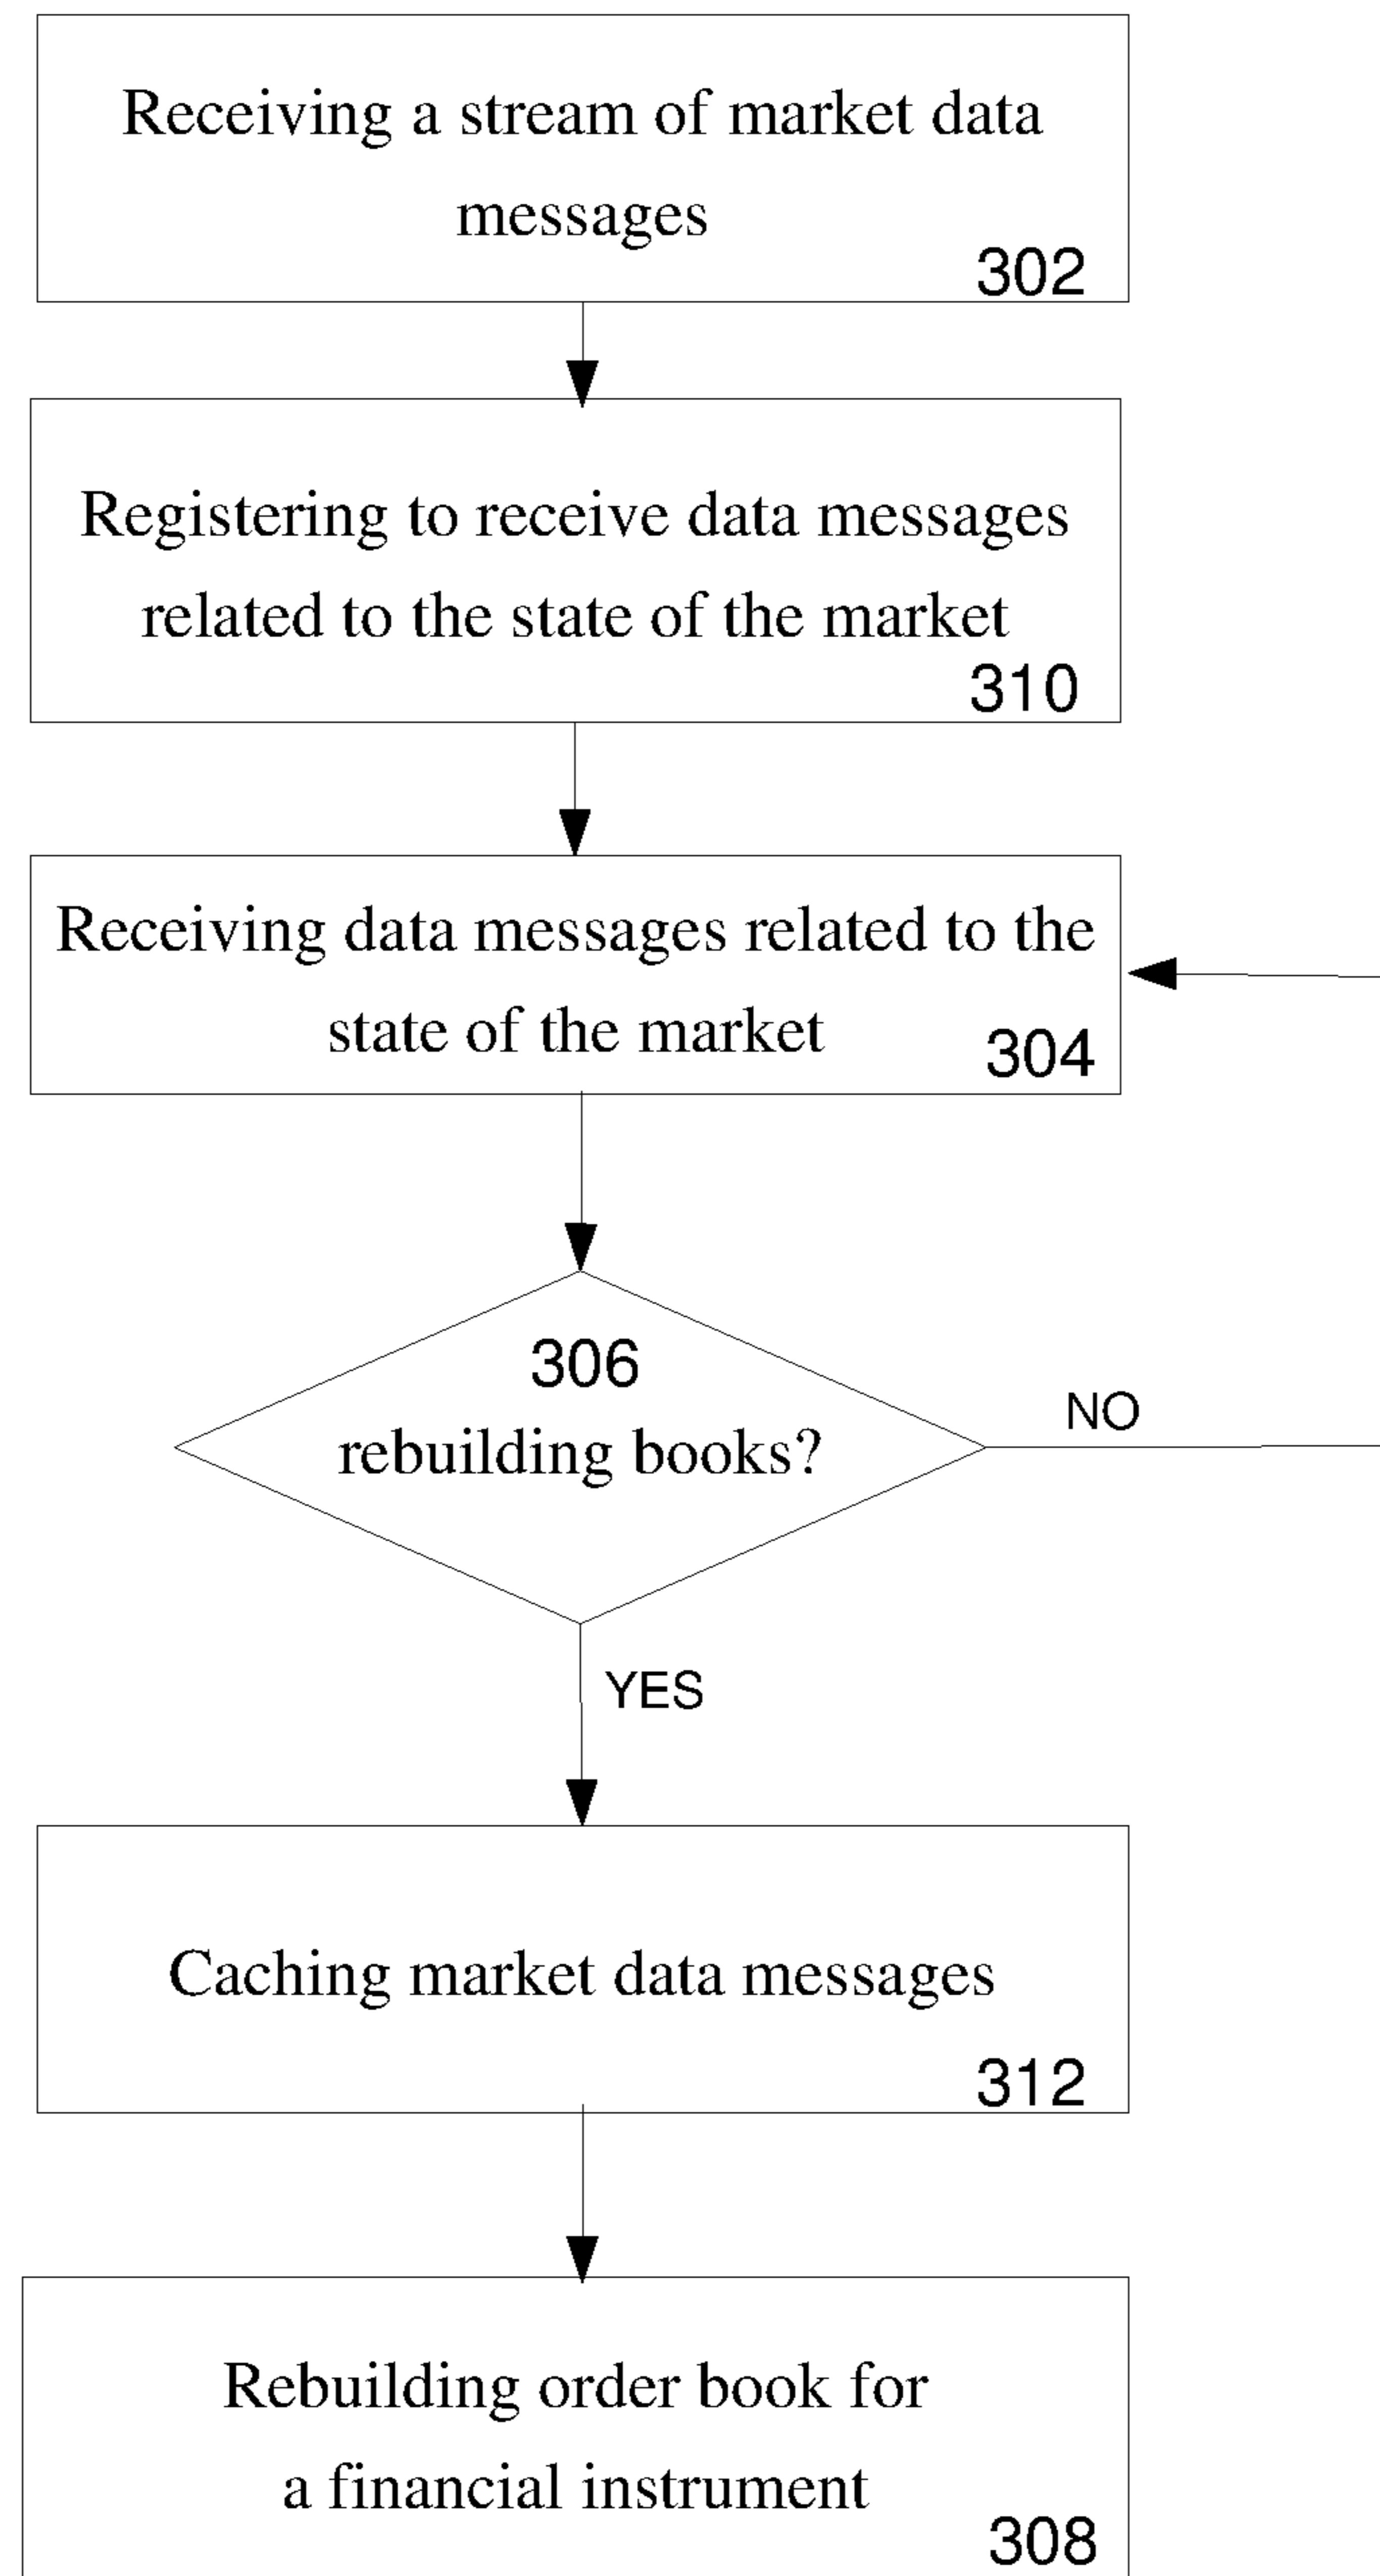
Receiving a stream of market data messages
302

Registering to receive data messages related to the state of the market
310

Receiving data messages related to the state of the market
304

306
rebuilding books?

NO

YES

Caching market data messages
312

Rebuilding order book for a financial instrument
308